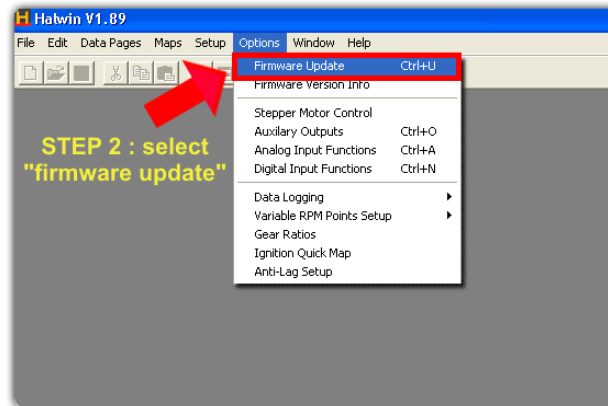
Haltwin V1.89

File Edit Data Pages Maps Setup Options Window Help

Firmware Update Ctrl+U
Firmware Version Info

Stepper Motor Control
Auxilary Outputs Ctrl+O
Analog Input Functions Ctrl+A
Digital Input Functions Ctrl+N

Data Logging
Variable RPM Points Setup
Gear Ratios
Ignition Quick Map
Anti-Lag Setup

STEP 2 : select "firmware update"